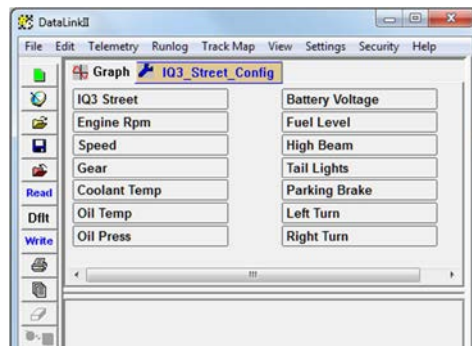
DataLinkII

File Edit Telemetry Runlog Track Map View Settings Security Help

Graph IQ3_Street_Config

Read
Dflt
Write

| IQ3 Street | Battery Voltage |
|---|---|
| Engine Rpm | Fuel Level |
| Speed | High Beam |
| Gear | Tail Lights |
| Coolant Temp | Parking Brake |
| Oil Temp | Left Turn |
| Oil Press | Right Turn |